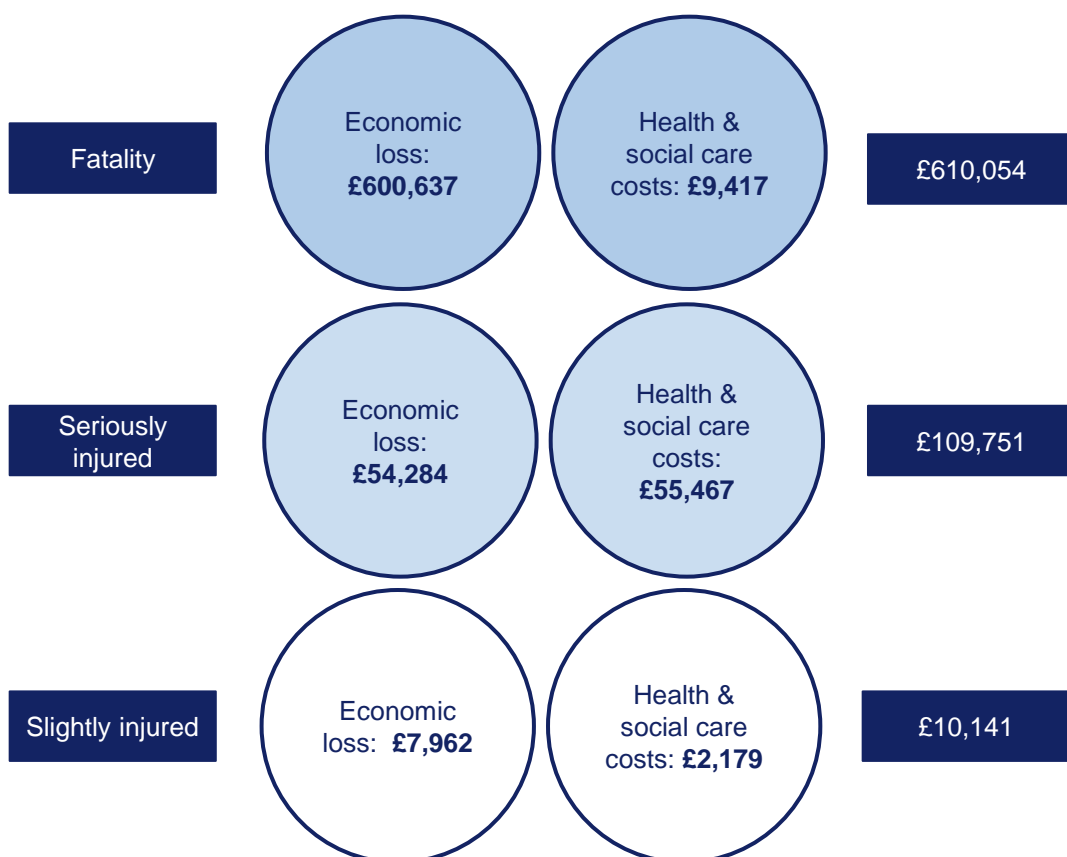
Fatality

Economic loss: **£600,637**

Health & social care costs: **£9,417**

£610,054

Seriously injured

Economic loss: **£54,284**

Health & social care costs: **£55,467**

£109,751

Slightly injured

Economic loss: **£7,962**

Health & social care costs: **£2,179**

£10,141